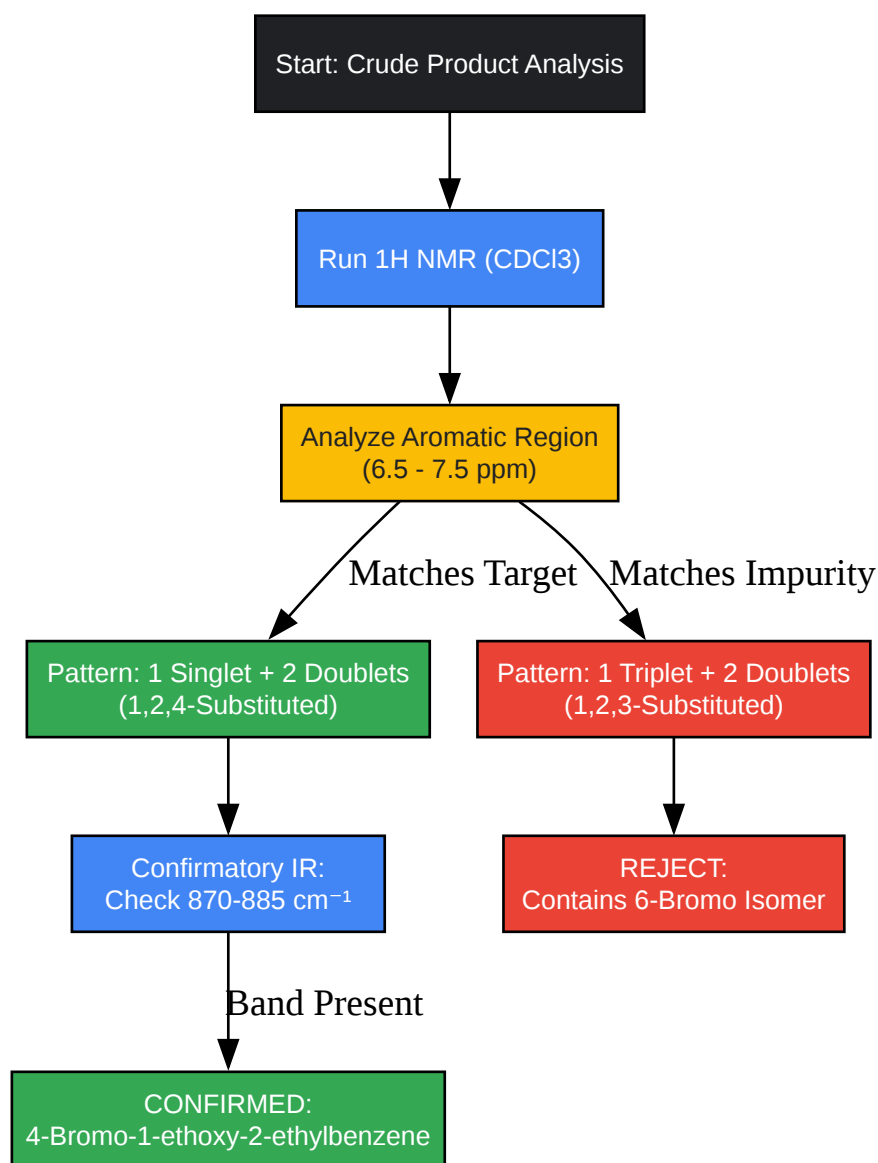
Start: Crude Product Analysis

Run 1H NMR (CDCl3)

Analyze Aromatic Region
(6.5 - 7.5 ppm)

Matches Target

Matches Impurity

Pattern: 1 Singlet + 2 Doublets
(1,2,4-Substituted)

Pattern: 1 Triplet + 2 Doublets
(1,2,3-Substituted)

Confirmatory IR:
Check 870-885 cm$^{-1}$

REJECT:
Contains 6-Bromo Isomer

Band Present

CONFIRMED:
4-Bromo-1-ethoxy-2-ethylbenzene